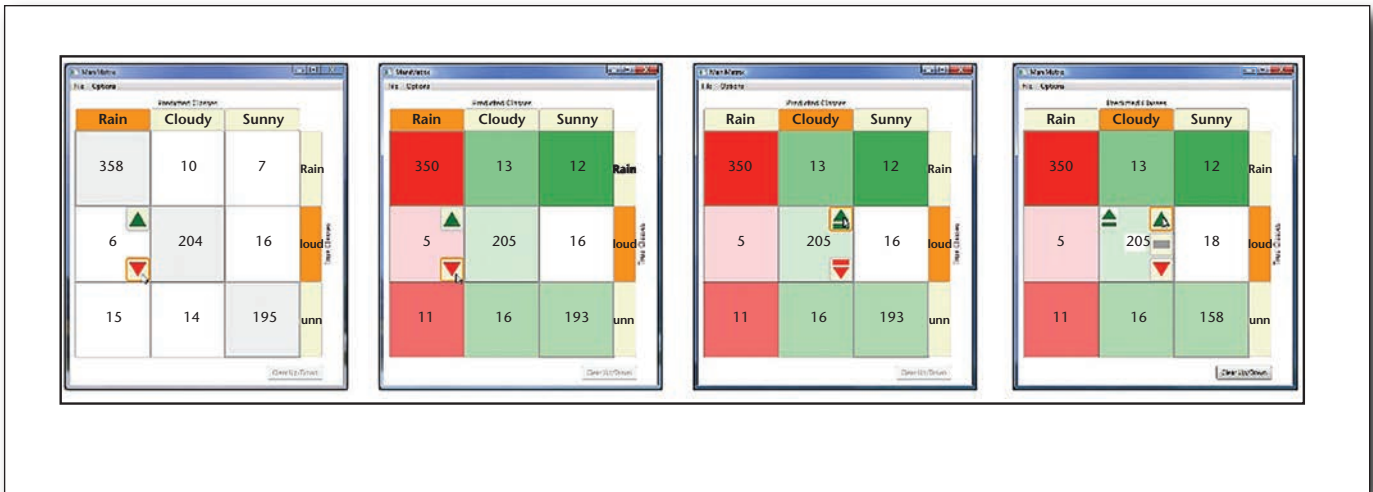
ManiMatrix
File Options
Predicted Classes

| Rain | Cloudy | Sunny | |
|---|---|---|---|
| 358 | 10 | 7 | Rain |
| 6 | 204 | 16 | loud |
| 15 | 14 | 195 | unn |

True Classes
Clear Up/Down

ManiMatrix
File Options
Predicted Classes

| Rain | Cloudy | Sunny | |
|---|---|---|---|
| 350 | 13 | 12 | Rain |
| 5 | 205 | 16 | loud |
| 11 | 16 | 193 | unn |

True Classes
Clear Up/Down

ManiMatrix
File Options
Predicted Classes

| Rain | Cloudy | Sunny | |
|---|---|---|---|
| 350 | 13 | 12 | Rain |
| 5 | 205 | 16 | loud |
| 11 | 16 | 193 | unn |

True Classes
Clear Up/Down

ManiMatrix
File Options
Predicted Classes

| Rain | Cloudy | Sunny | |
|---|---|---|---|
| 350 | 13 | 12 | Rain |
| 5 | 205 | 18 | loud |
| 11 | 16 | 158 | unn |

True Classes
Clear Up/Down